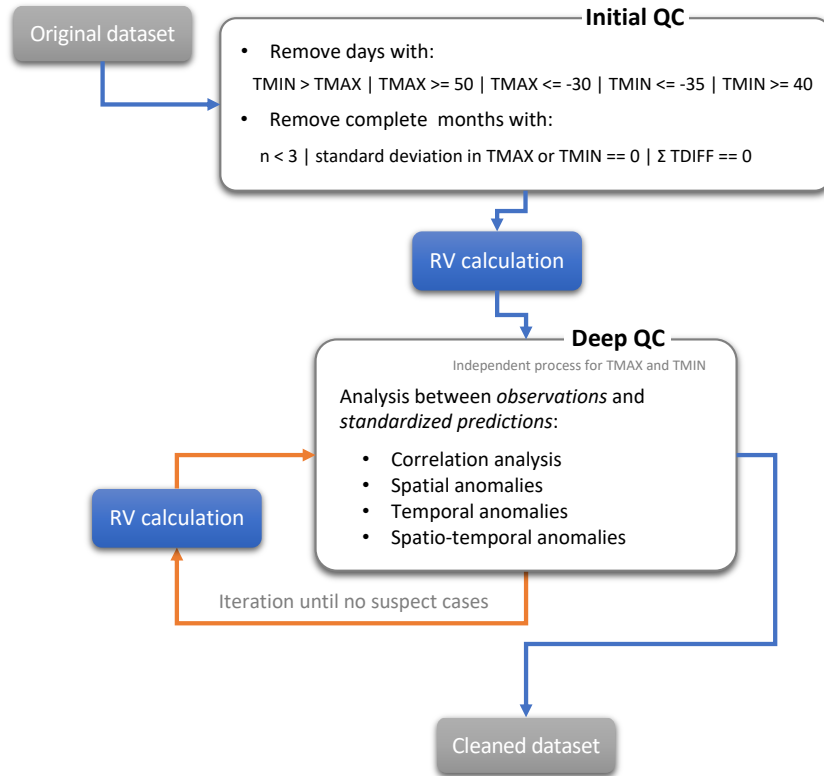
Original dataset

Initial QC

• Remove days with:

TMIN > TMAX | TMAX >= 50 | TMAX <= -30 | TMIN <= -35 | TMIN >= 40

• Remove complete months with:

n < 3 | standard deviation in TMAX or TMIN == 0 | Σ TDIFF == 0

RV calculation

Deep QC

Independent process for TMAX and TMIN

Analysis between *observations* and *standardized predictions*:

• Correlation analysis
• Spatial anomalies
• Temporal anomalies
• Spatio-temporal anomalies

RV calculation

Iteration until no suspect cases

Cleaned dataset